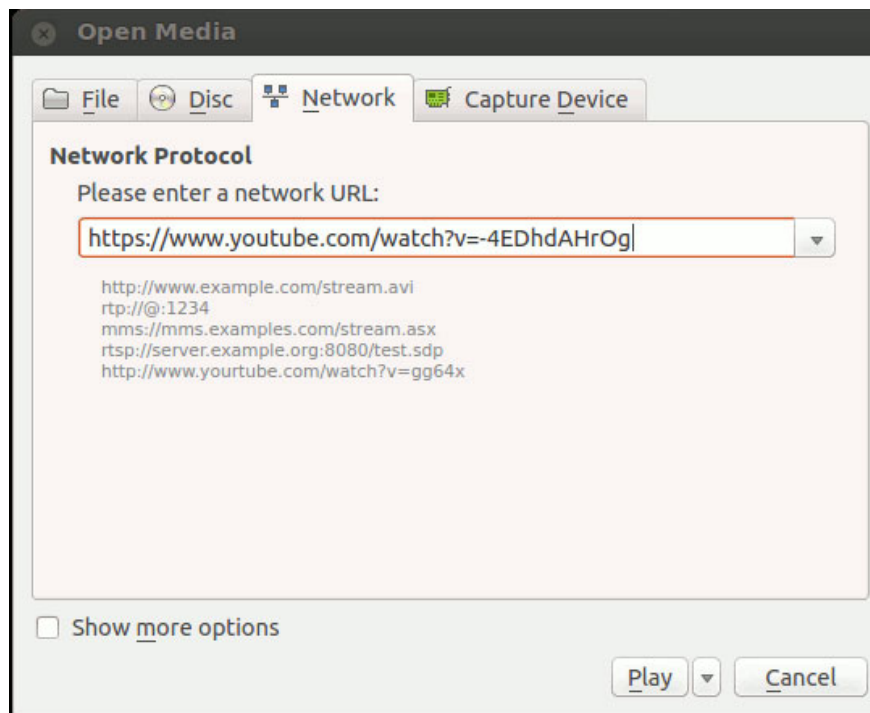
Open Media

File
Disc
Network
Capture Device

Network Protocol

Please enter a network URL:

https://www.youtube.com/watch?v=-4EDhdAHrOg

http://www.example.com/stream.avi
rtp://@:1234
mms://mms.examples.com/stream.asx
rtsp://server.example.org:8080/test.sdp
http://www.yourtube.com/watch?v=gg64x

Show more options

Play
Cancel